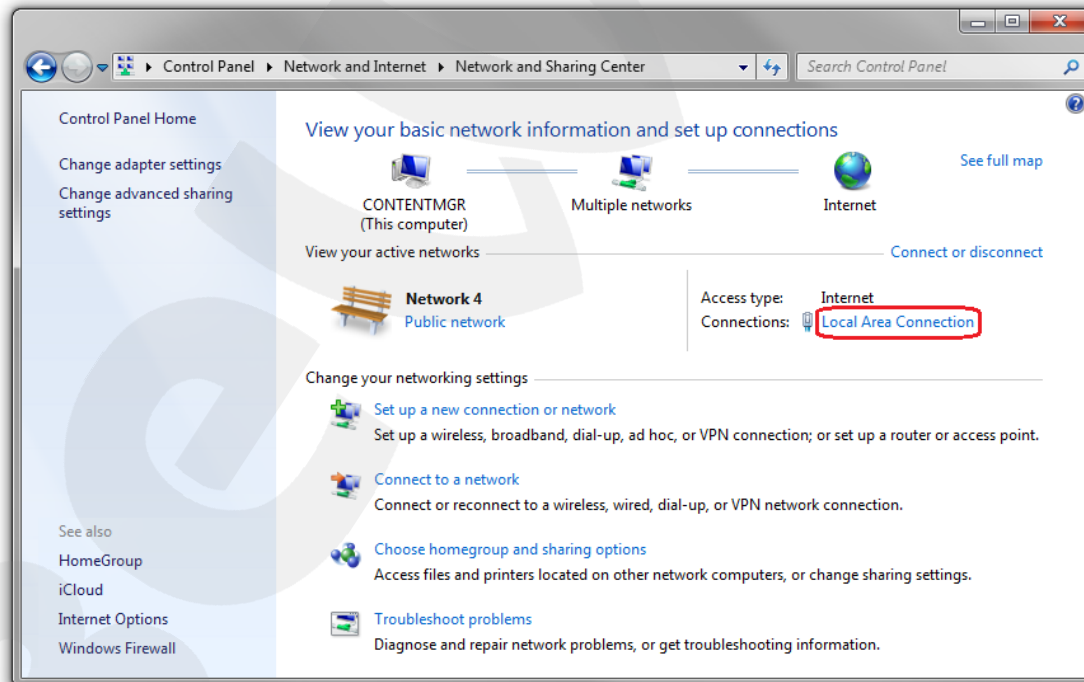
▸ Control Panel ▸ Network and Internet ▸ Network and Sharing Center

Search Control Panel

Control Panel Home

Change adapter settings

Change advanced sharing settings

View your basic network information and set up connections

See full map

CONTENTMGR
(This computer)

Multiple networks

Internet

View your active networks

Connect or disconnect

Network 4
Public network

Access type: Internet
Connections: Local Area Connection

Change your networking settings

Set up a new connection or network
Set up a wireless, broadband, dial-up, ad hoc, or VPN connection; or set up a router or access point.

Connect to a network
Connect or reconnect to a wireless, wired, dial-up, or VPN network connection.

Choose homegroup and sharing options
Access files and printers located on other network computers, or change sharing settings.

Troubleshoot problems
Diagnose and repair network problems, or get troubleshooting information.

See also

HomeGroup

iCloud

Internet Options

Windows Firewall